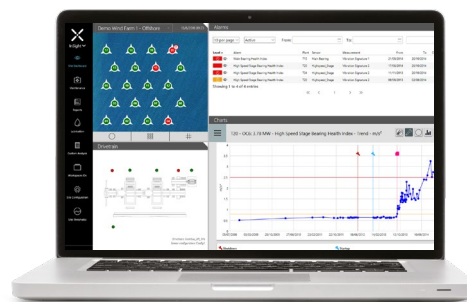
Demo Wind Farm 1 - Offshore

Alarms

Drivetrain

Charts

T20 - DCG: 2.70 MW - High Speed Stage Bearing Health Index - Trend - m/s²

Showing 1 to 4 of 4 entries

High Speed Stage Bearing Health Index

Main Bearing

High Speed Stage Bearing Health Index

High Speed Stage Bearing Health Index

Vibration Signature 1

Vibration Signature 2

Vibration Signature 3

Vibration Signature 4

Highspeed_Stage

Highspeed_Stage

Highspeed_Stage

T15

T22

T20

T20